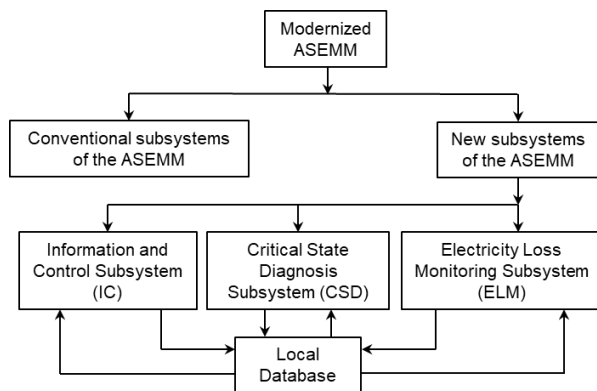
Modernized ASEMM

Conventional subsystems of the ASEMM

New subsystems of the ASEMM

Information and Control Subsystem (IC)

Critical State Diagnosis Subsystem (CSD)

Electricity Loss Monitoring Subsystem (ELM)

Local Database